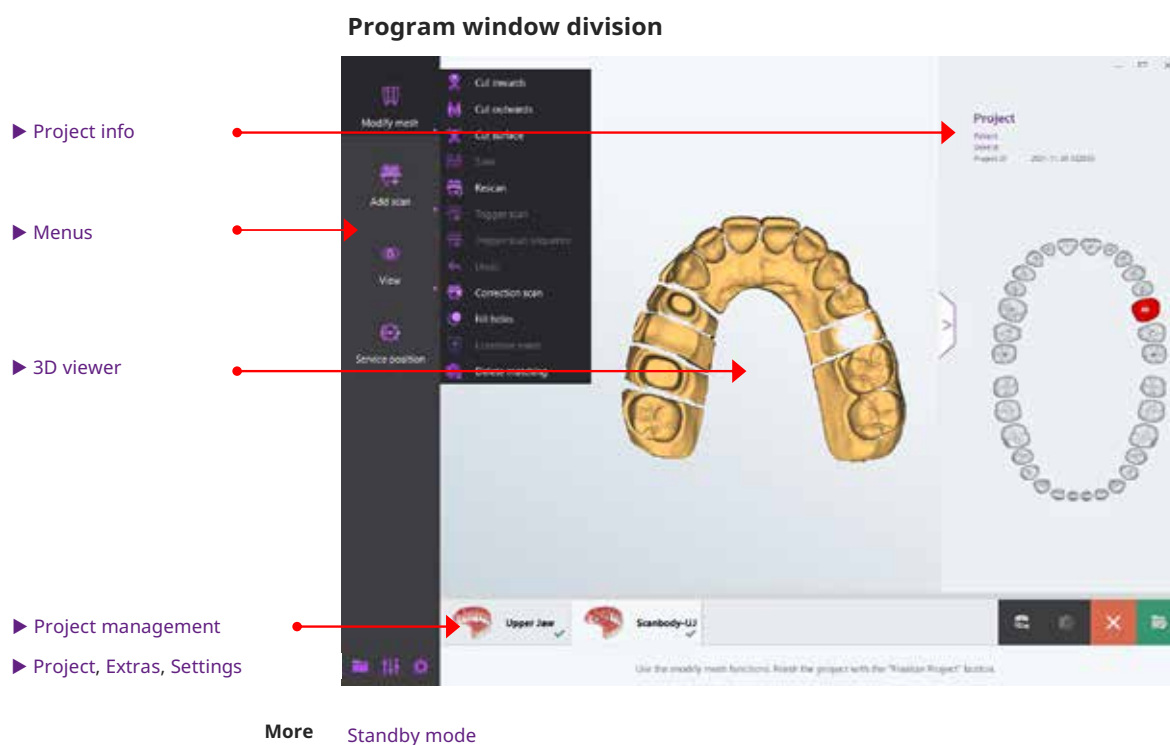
Program window division

▶ Project info

▶ Menus

▶ 3D viewer

▶ Project management

▶ Project, Extras, Settings

Modify mesh

Add scan

View

Service position

Cut inwards

Cut outwards

Cut surface

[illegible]

Rescan

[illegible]

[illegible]

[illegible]

Correction scan

Fill holes

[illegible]

Delete matching

Project

Patient

Date

Project ID 2021-11-30 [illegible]

Upper Jaw

Scanbody-UJ

Use the modify mesh functions. Finish the project with the "Finalize Project" button.

More

Standby mode